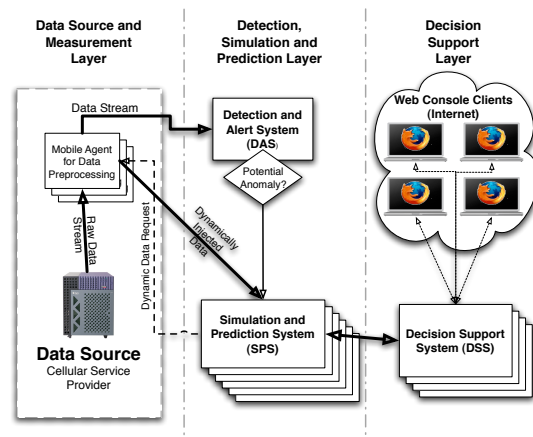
Data Source and Measurement Layer

Detection, Simulation and Prediction Layer

Decision Support Layer

Data Stream

Mobile Agent for Data Preprocessing

Raw Data Stream

Dynamic Data Request

Data Source
Cellular Service Provider

Detection and Alert System (DAS)

Potential Anomaly?

Dynamically Injected Data

Simulation and Prediction System (SPS)

Web Console Clients (Internet)

Decision Support System (DSS)